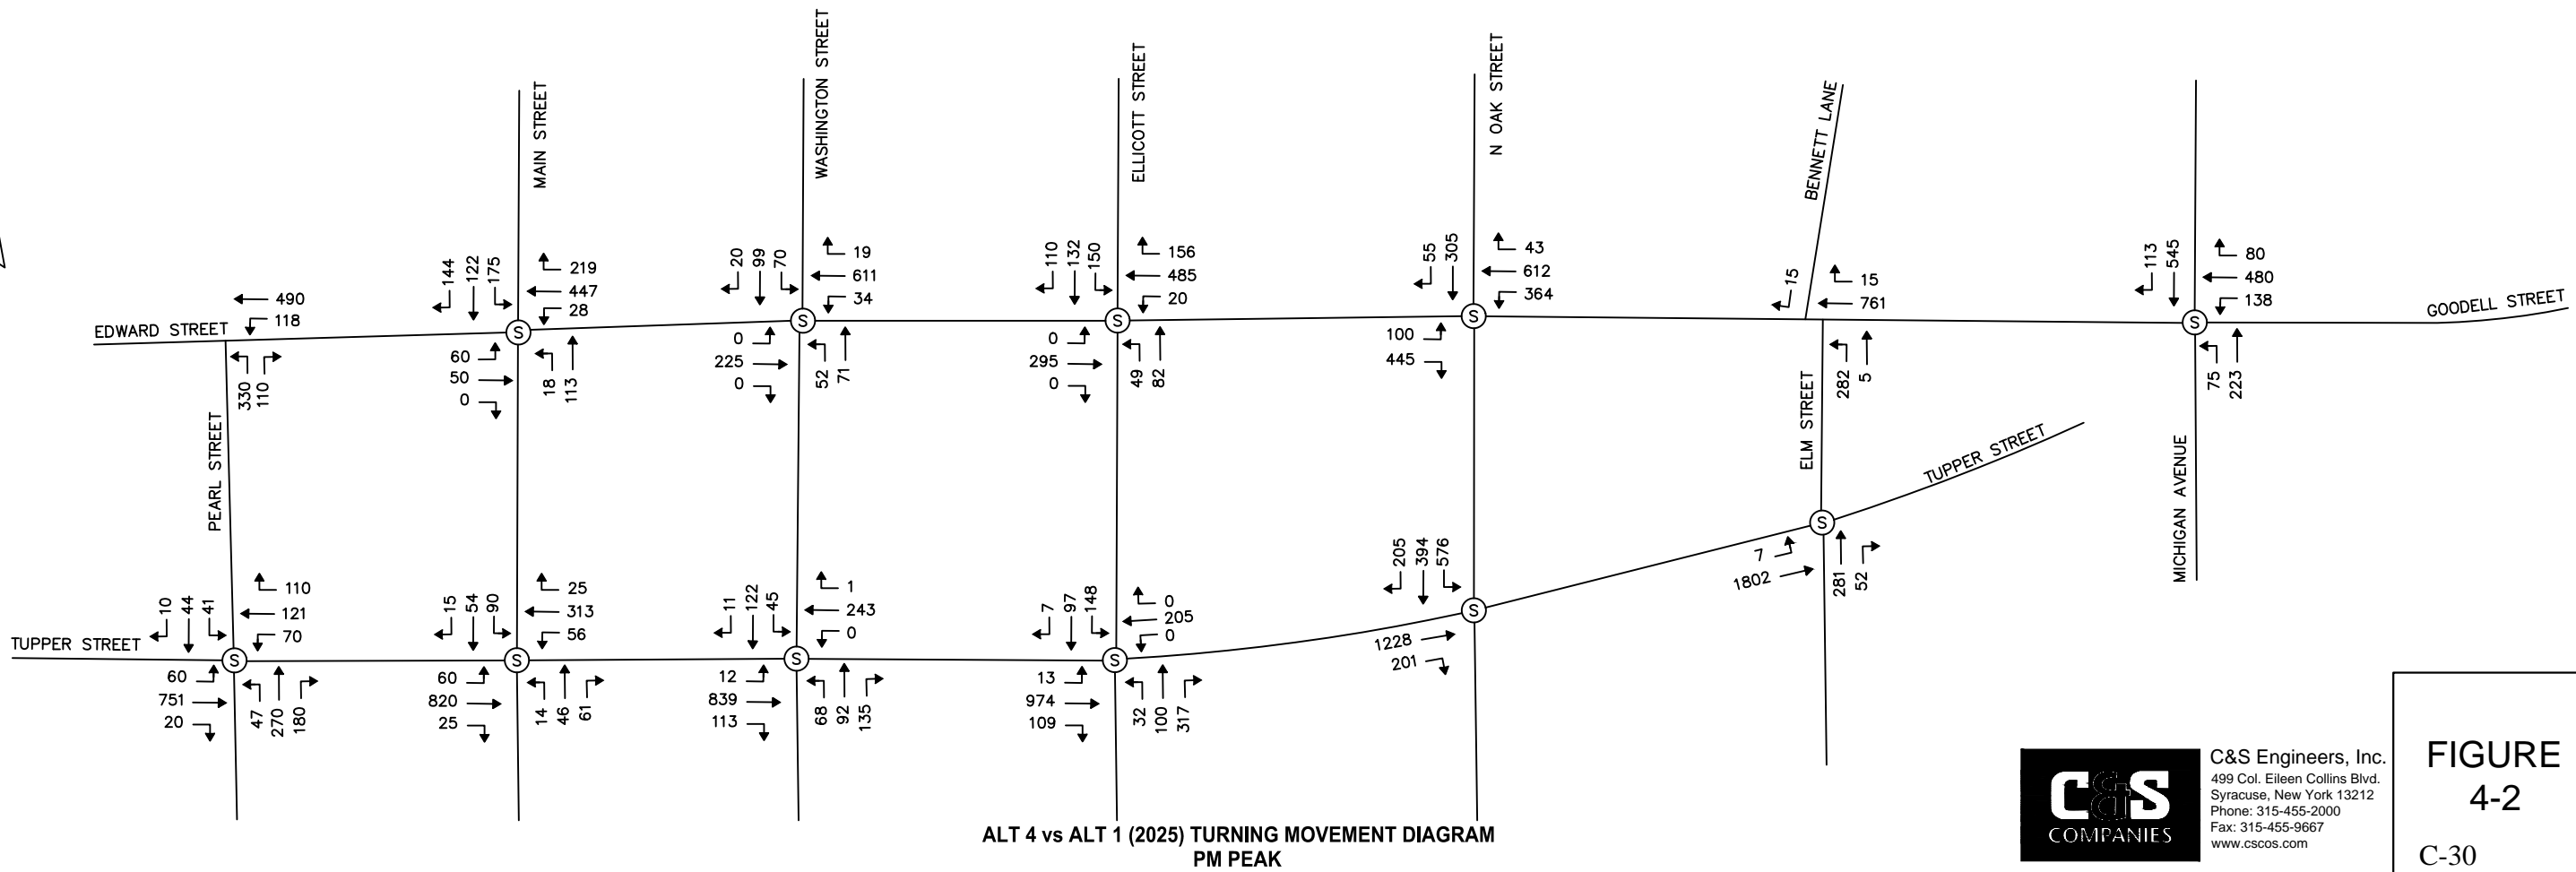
MAIN STREET
WASHINGTON STREET
ELLICOTT STREET
N OAK STREET
BENNETT LANE

144 122 175
219
447
28
20 99 70
19
611
34
110 132 150
156
485
20
55 305
43
612
364
15
15
761
113 545
80
480
138

490
118
EDWARD STREET
GOODELL STREET

S
330 110
60
50
0
18 113
0
225
0
52 71
0
295
0
49 82
100
445
282 5
75 223

PEARL STREET
ELM STREET
MICHIGAN AVENUE
TUPPER STREET
TUPPER STREET

205 394 576
7
1802
281 52

10 44 41
110
121
70
15 54 90
25
313
56
11 122 45
1
243
0
7 97 148
0
205
0

60
751
20
47 270 180
60
820
25
14 46 61
12
839
113
68 92 135
13
974
109
32 100 317
1228
201

C&S COMPANIES
C&S Engineers, Inc.
499 Col. Eileen Collins Blvd.
Syracuse, New York 13212
Phone: 315-455-2000
Fax: 315-455-9667
www.cscos.com

FIGURE
4-2

C-30

ALT 4 vs ALT 1 (2025) TURNING MOVEMENT DIAGRAM
PM PEAK